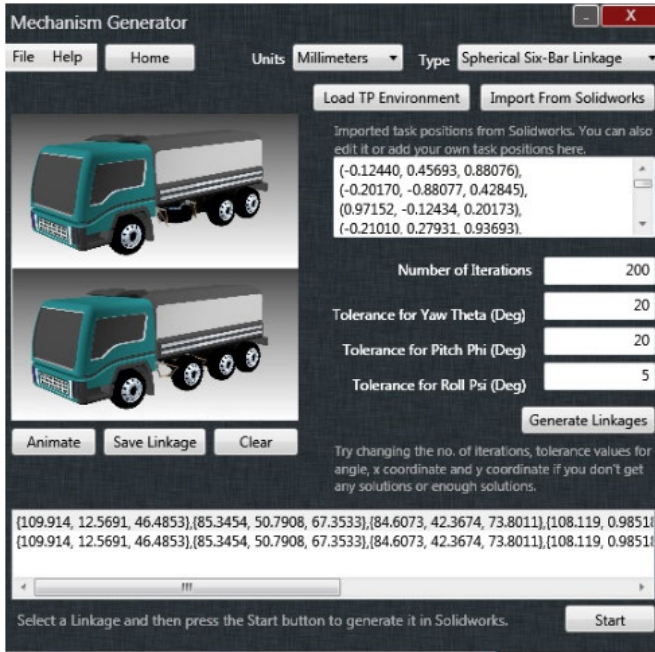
Mechanism Generator

File Help Home Units Millimeters Type Spherical Six-Bar Linkage

Load TP Environment Import From Solidworks

Imported task positions from Solidworks. You can also edit it or add your own task positions here.

(-0.12440, 0.45693, 0.88076),
(-0.20170, -0.88077, 0.42845),
(0.97152, -0.12434, 0.20173),
(-0.21010, 0.27931, 0.93693),

Number of Iterations 200

Tolerance for Yaw Theta (Deg) 20

Tolerance for Pitch Phi (Deg) 20

Tolerance for Roll Psi (Deg) 5

Generate Linkages

Animate Save Linkage Clear

Try changing the no. of iterations, tolerance values for angle, x coordinate and y coordinate if you don't get any solutions or enough solutions.

{109.914, 12.5691, 46.4853},{85.3454, 50.7908, 67.3533},{84.6073, 42.3674, 73.8011},{108.119, 0.9851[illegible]
{109.914, 12.5691, 46.4853},{85.3454, 50.7908, 67.3533},{84.6073, 42.3674, 73.8011},{108.119, 0.9851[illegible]

Select a Linkage and then press the Start button to generate it in Solidworks. Start